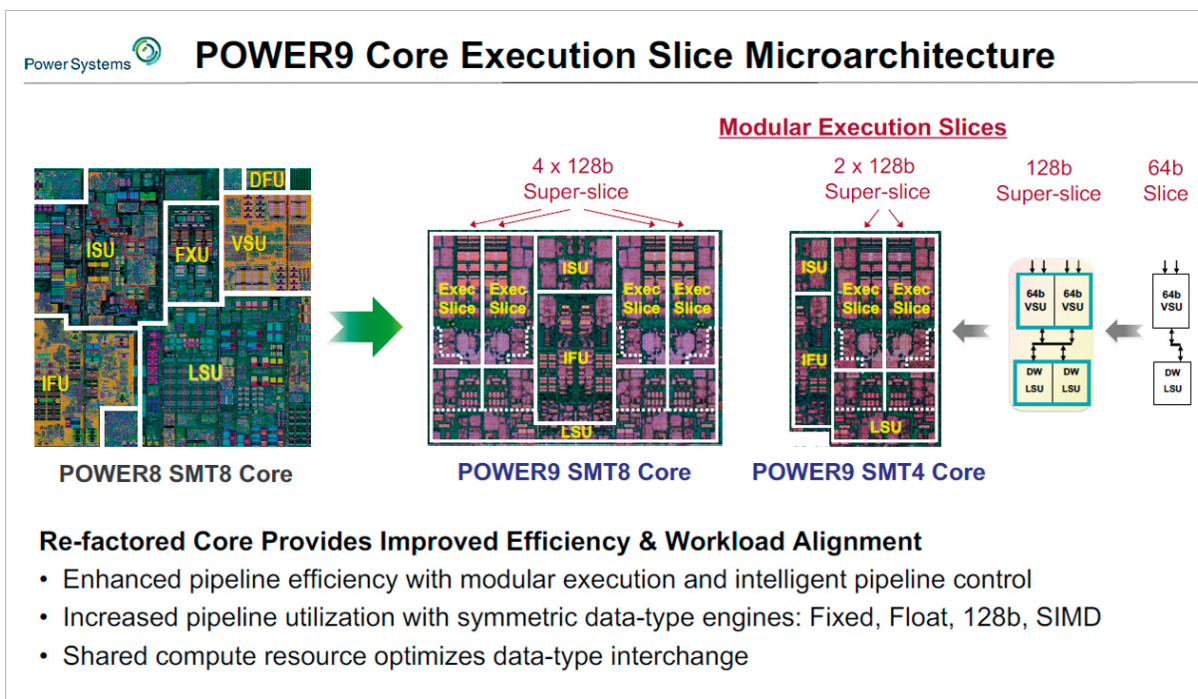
Power Systems

POWER9 Core Execution Slice Microarchitecture

Modular Execution Slices

DFU
ISU
FXU
VSU
IFU
LSU

POWER8 SMT8 Core

4 x 128b
Super-slice

ISU
Exec Slice
Exec Slice
Exec Slice
Exec Slice
IFU
LSU

POWER9 SMT8 Core

2 x 128b
Super-slice

ISU
Exec Slice
Exec Slice
IFU
LSU

POWER9 SMT4 Core

128b
Super-slice

64b VSU
64b VSU
DW LSU
DW LSU

64b
Slice

64b VSU
DW LSU

Re-factored Core Provides Improved Efficiency & Workload Alignment

• Enhanced pipeline efficiency with modular execution and intelligent pipeline control
• Increased pipeline utilization with symmetric data-type engines: Fixed, Float, 128b, SIMD
• Shared compute resource optimizes data-type interchange